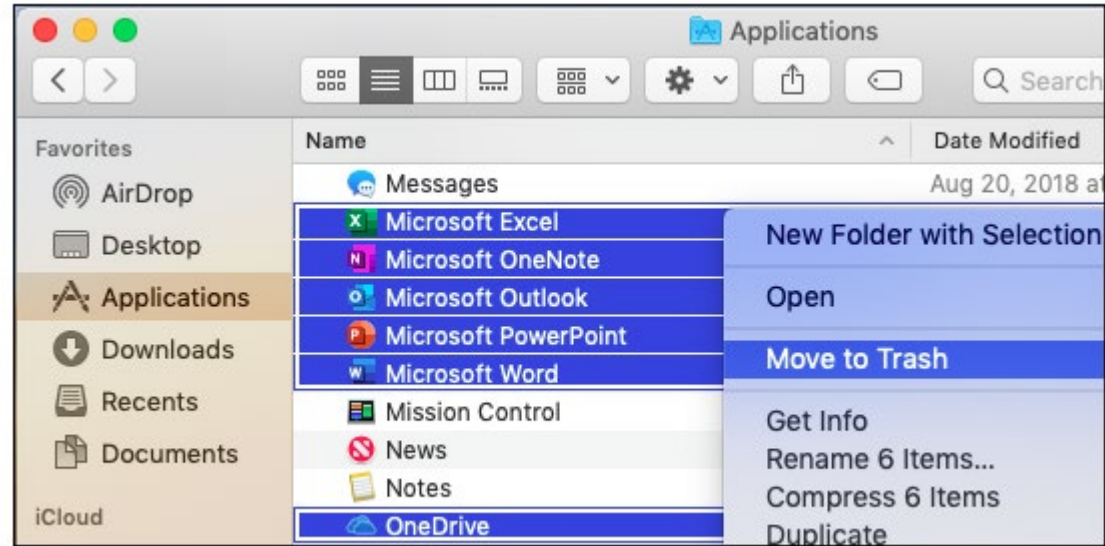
Applications

Search

Favorites
AirDrop
Desktop
Applications
Downloads
Recents
Documents
iCloud

Name
Date Modified
Messages
Aug 20, 2018 a
Microsoft Excel
Microsoft OneNote
Microsoft Outlook
Microsoft PowerPoint
Microsoft Word
Mission Control
News
Notes
OneDrive

New Folder with Selection
Open
Move to Trash
Get Info
Rename 6 Items...
Compress 6 Items
Duplicate